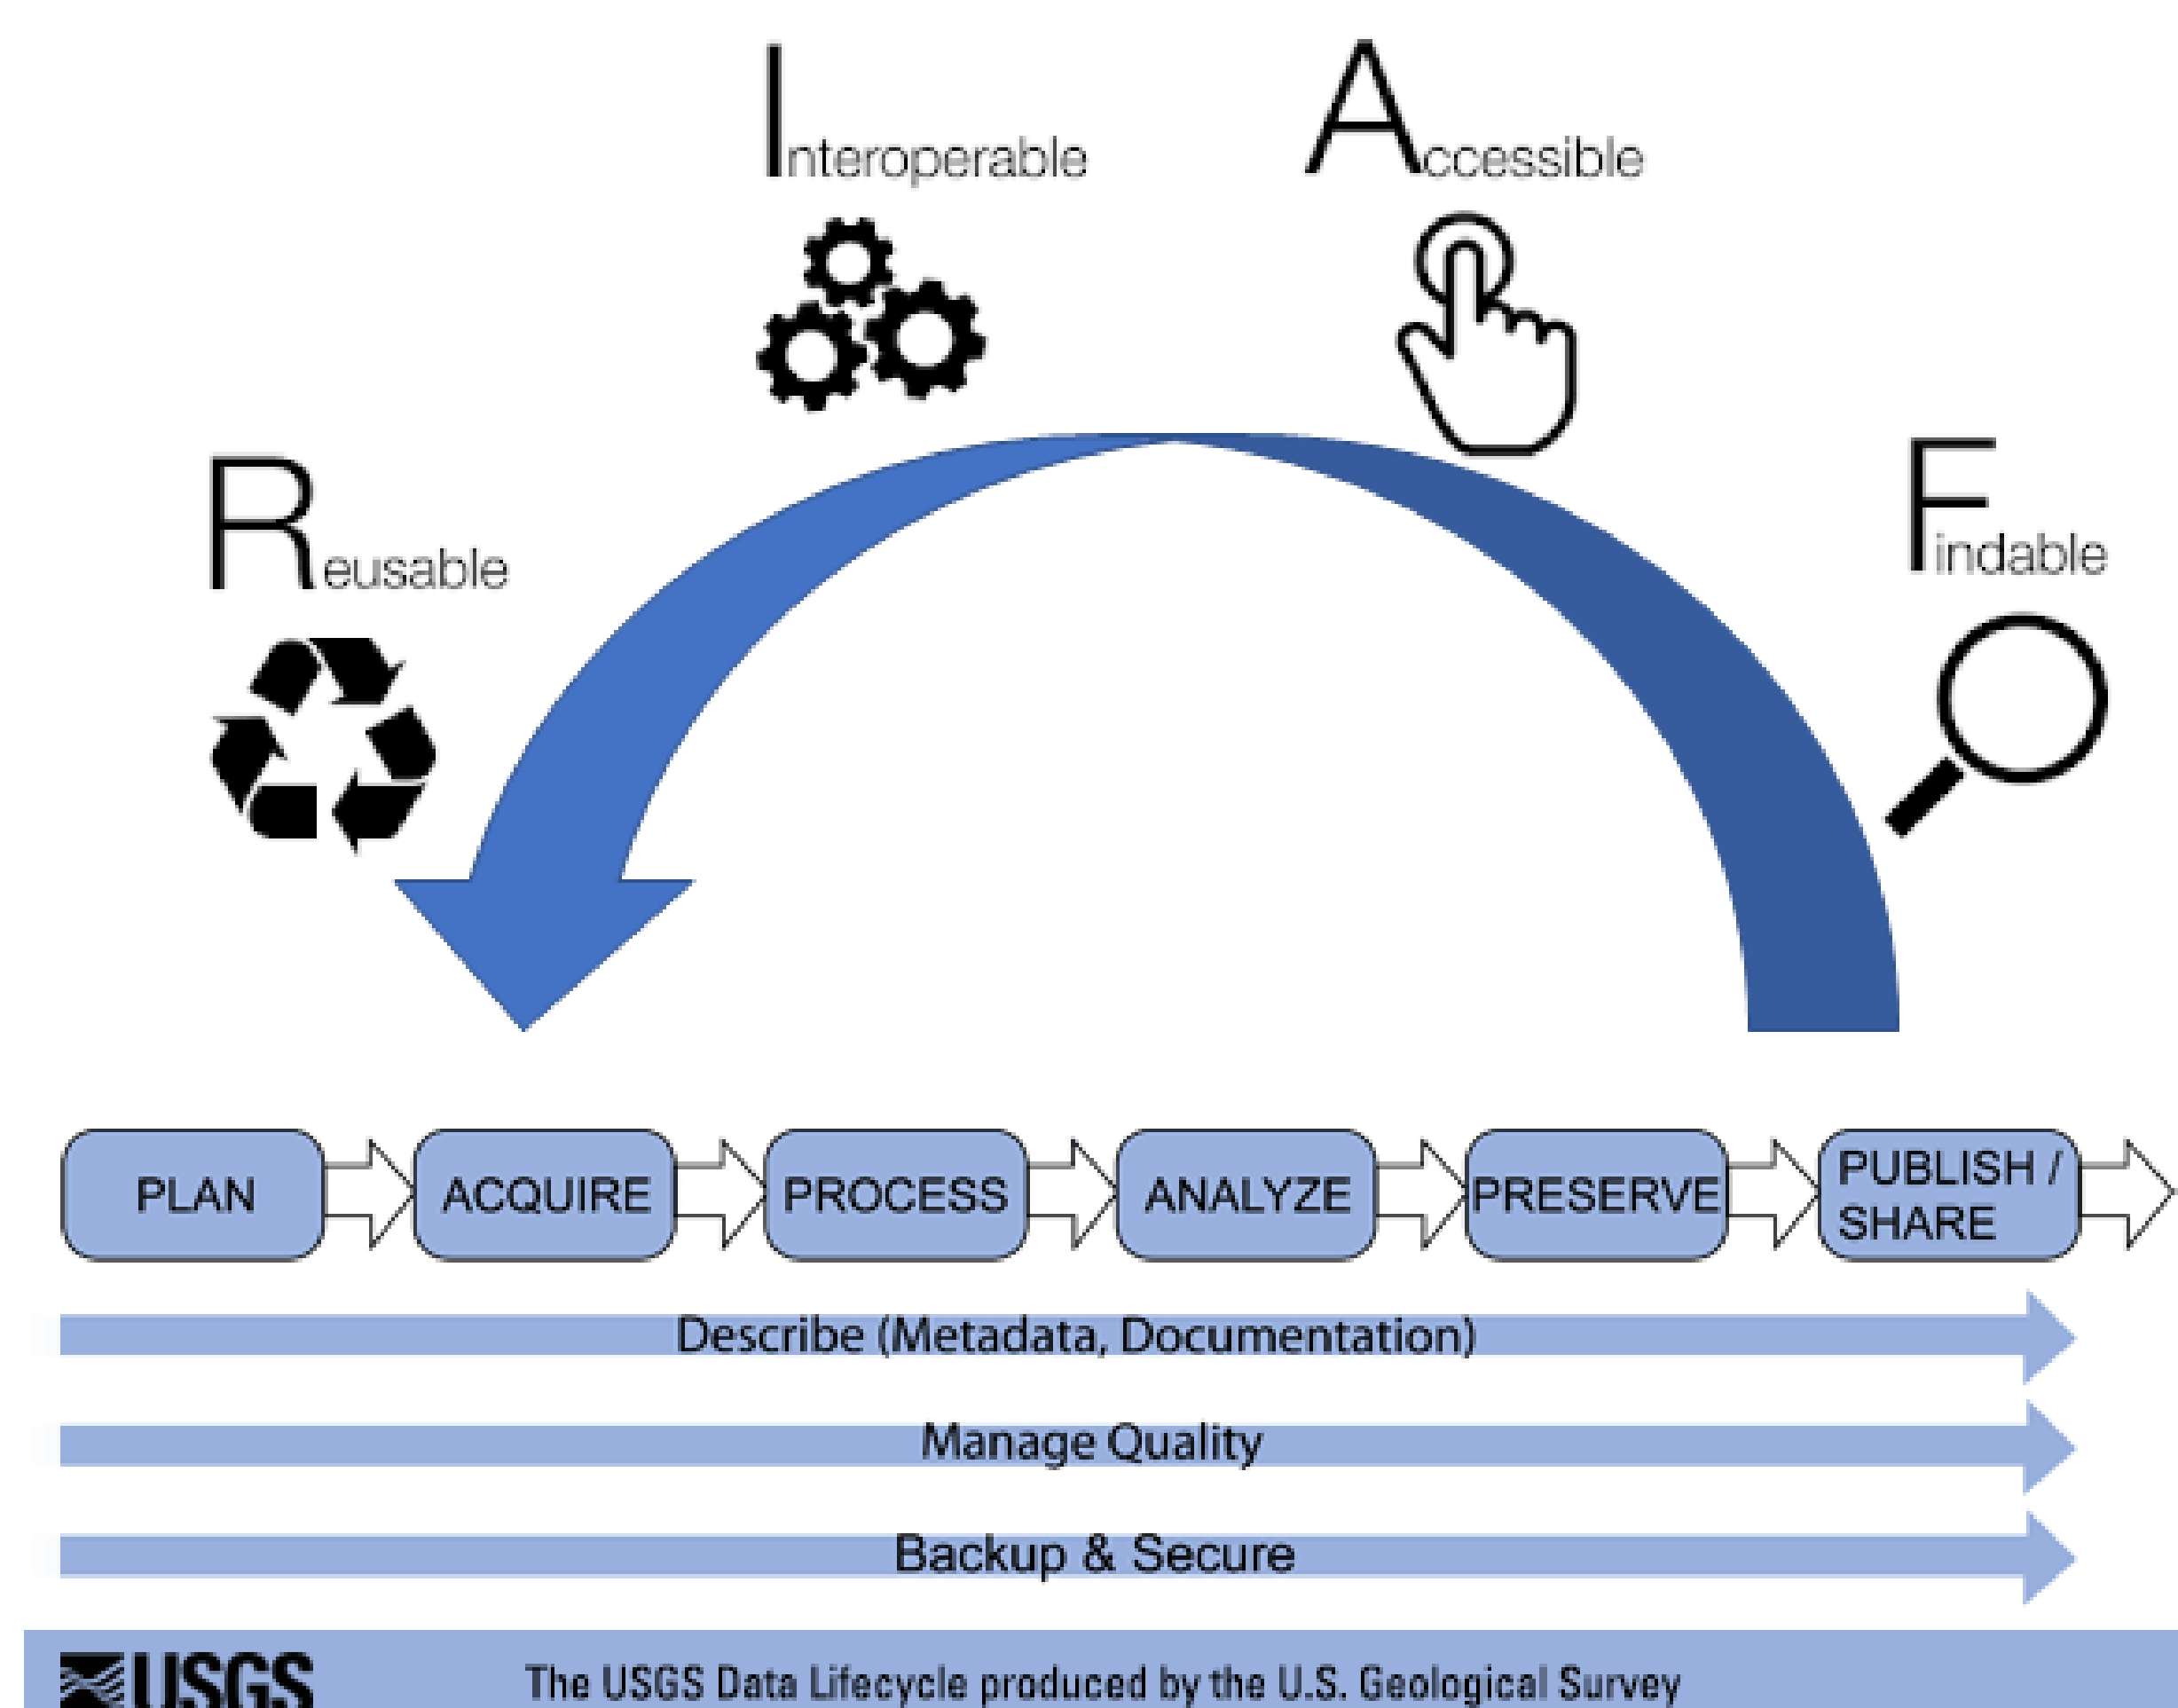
Interoperable

Accessible

Reusable

Findable

PLAN

ACQUIRE

PROCESS

ANALYZE

PRESERVE

PUBLISH / SHARE

Describe (Metadata, Documentation)

Manage Quality

Backup & Secure

USGS

The USGS Data Lifecycle produced by the U.S. Geological Survey